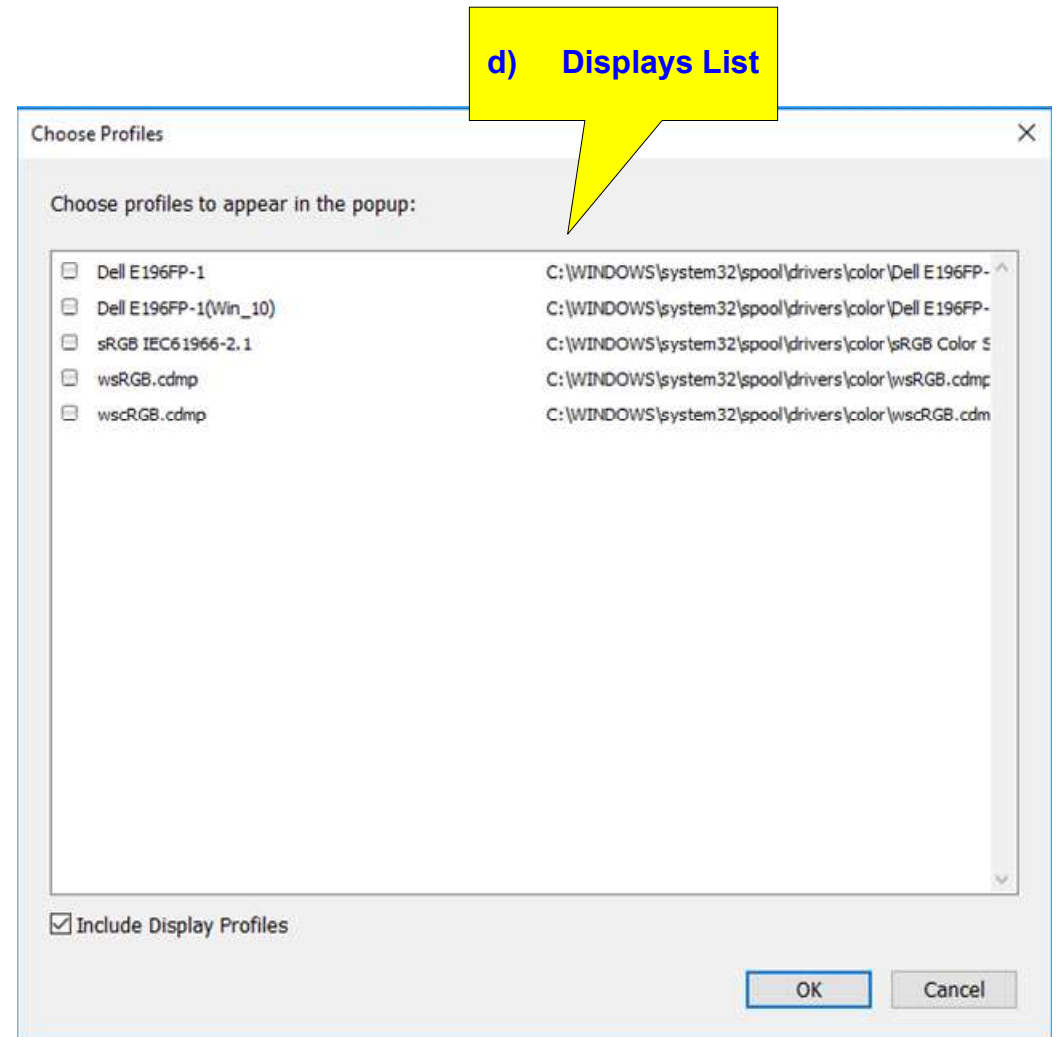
d) Displays List

Choose Profiles

Choose profiles to appear in the popup:

| | |
|---|---|
| Dell E196FP-1 | C:\WINDOWS\system32\spool\drivers\color\Dell E196FP- |
| Dell E196FP-1(Win_10) | C:\WINDOWS\system32\spool\drivers\color\Dell E196FP- |
| sRGB IEC61966-2.1 | C:\WINDOWS\system32\spool\drivers\color\sRGB Color S |
| wsRGB.cdmp | C:\WINDOWS\system32\spool\drivers\color\wsRGB.cdmp |
| wscRGB.cdmp | C:\WINDOWS\system32\spool\drivers\color\wscRGB.cdm |

Include Display Profiles

OK
Cancel